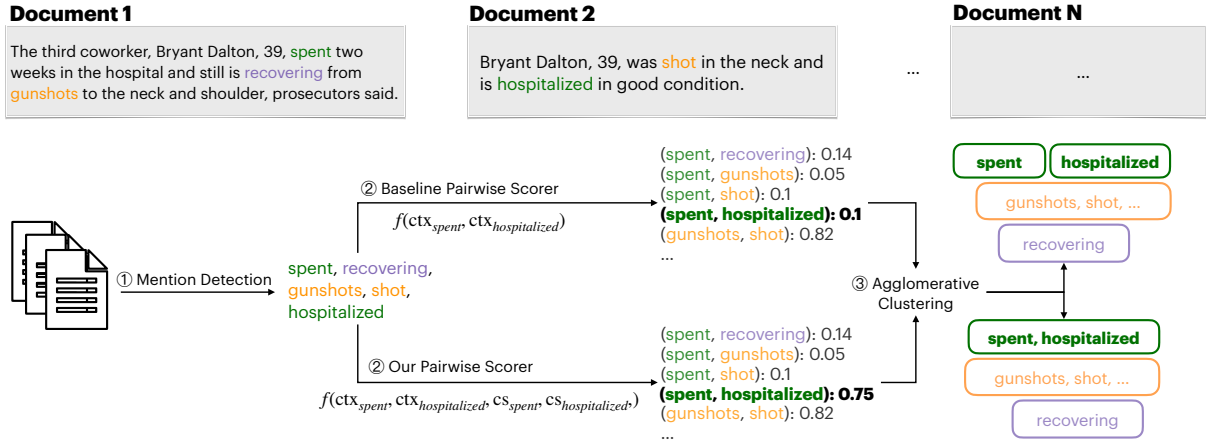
Document 1

The third coworker, Bryant Dalton, 39, spent two weeks in the hospital and still is recovering from gunshots to the neck and shoulder, prosecutors said.

Document 2

Bryant Dalton, 39, was shot in the neck and is hospitalized in good condition.

...

Document N

...

① Mention Detection

spent, recovering, gunshots, shot, hospitalized

② Baseline Pairwise Scorer

$f(\text{ctx}_{spent}, \text{ctx}_{hospitalized})$

(spent, recovering): 0.14
(spent, gunshots): 0.05
(spent, shot): 0.1
(spent, hospitalized): 0.1
(gunshots, shot): 0.82
...

② Our Pairwise Scorer

$f(\text{ctx}_{spent}, \text{ctx}_{hospitalized}, \text{cs}_{spent}, \text{cs}_{hospitalized})$

(spent, recovering): 0.14
(spent, gunshots): 0.05
(spent, shot): 0.1
(spent, hospitalized): 0.75
(gunshots, shot): 0.82
...

③ Agglomerative Clustering

spent
hospitalized
gunshots, shot, ...
recovering

spent, hospitalized
gunshots, shot, ...
recovering